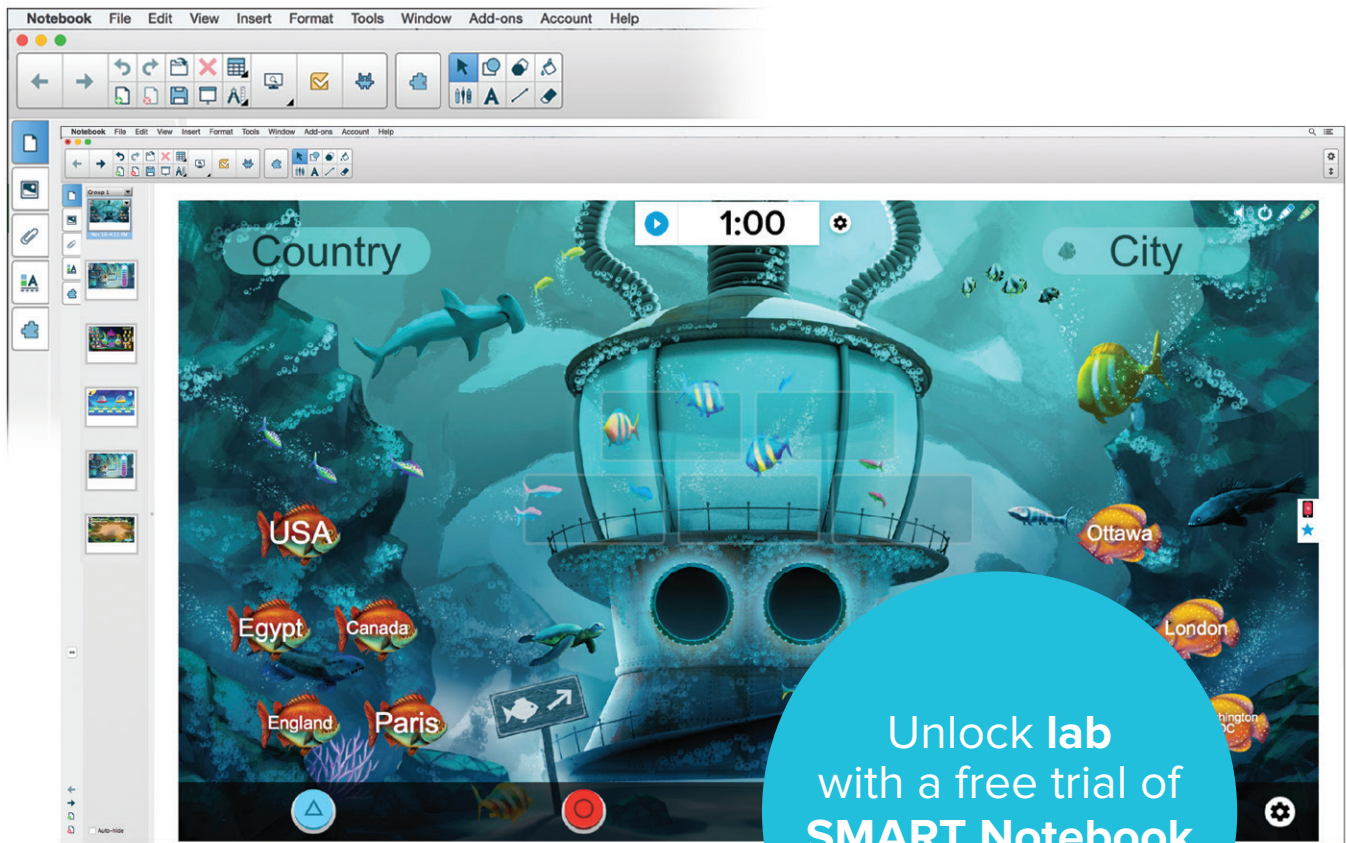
Notebook File Edit View Insert Format Tools Window Add-ons Account Help

Notebook File Edit View Insert Format Tools Window Add-ons Account Help

Group 1

1:00

Country

City

USA

Egypt

Canada

England

Paris

Ottawa

London

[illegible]hington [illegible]C

Auto-hide

Unlock **lab** with a free trial of **SMART Notebook**